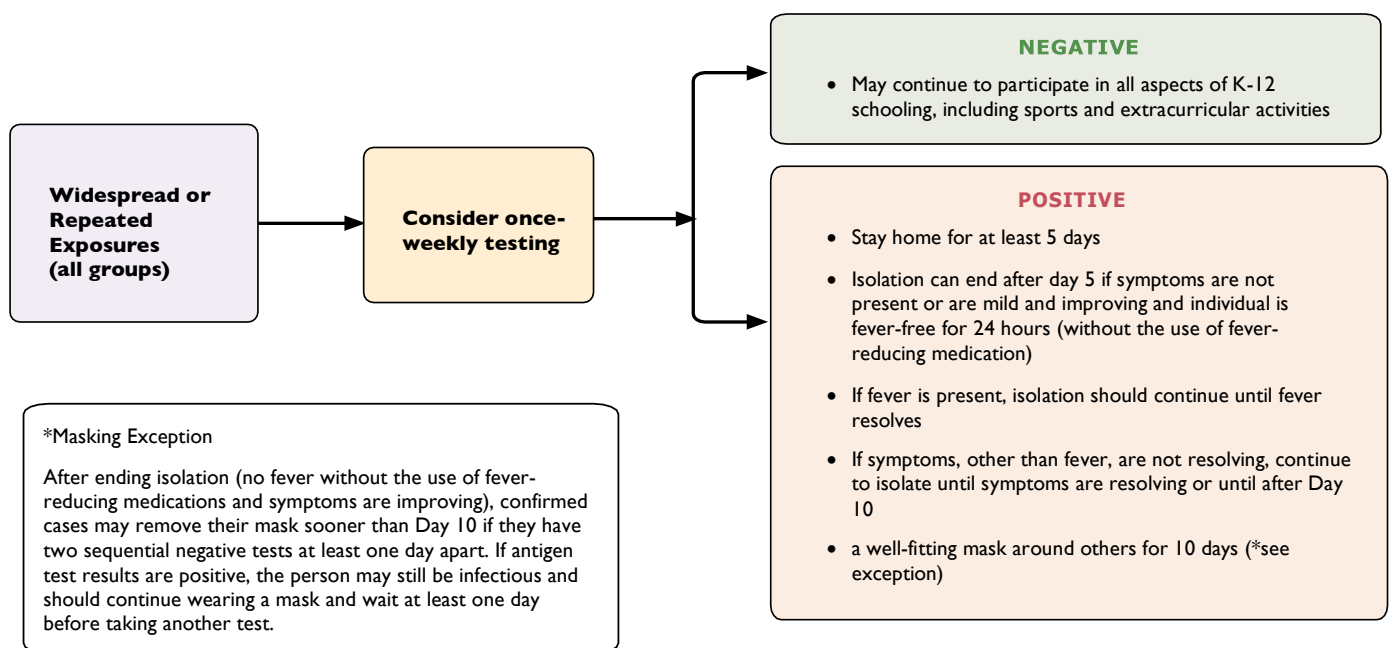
Widespread or Repeated Exposures (all groups)

Consider once-weekly testing

NEGATIVE

- May continue to participate in all aspects of K-12 schooling, including sports and extracurricular activities

POSITIVE

- Stay home for at least 5 days
- Isolation can end after day 5 if symptoms are not present or are mild and improving and individual is fever-free for 24 hours (without the use of fever-reducing medication)
- If fever is present, isolation should continue until fever resolves
- If symptoms, other than fever, are not resolving, continue to isolate until symptoms are resolving or until after Day 10
- a well-fitting mask around others for 10 days (*see exception)

*Masking Exception

After ending isolation (no fever without the use of fever-reducing medications and symptoms are improving), confirmed cases may remove their mask sooner than Day 10 if they have two sequential negative tests at least one day apart. If antigen test results are positive, the person may still be infectious and should continue wearing a mask and wait at least one day before taking another test.